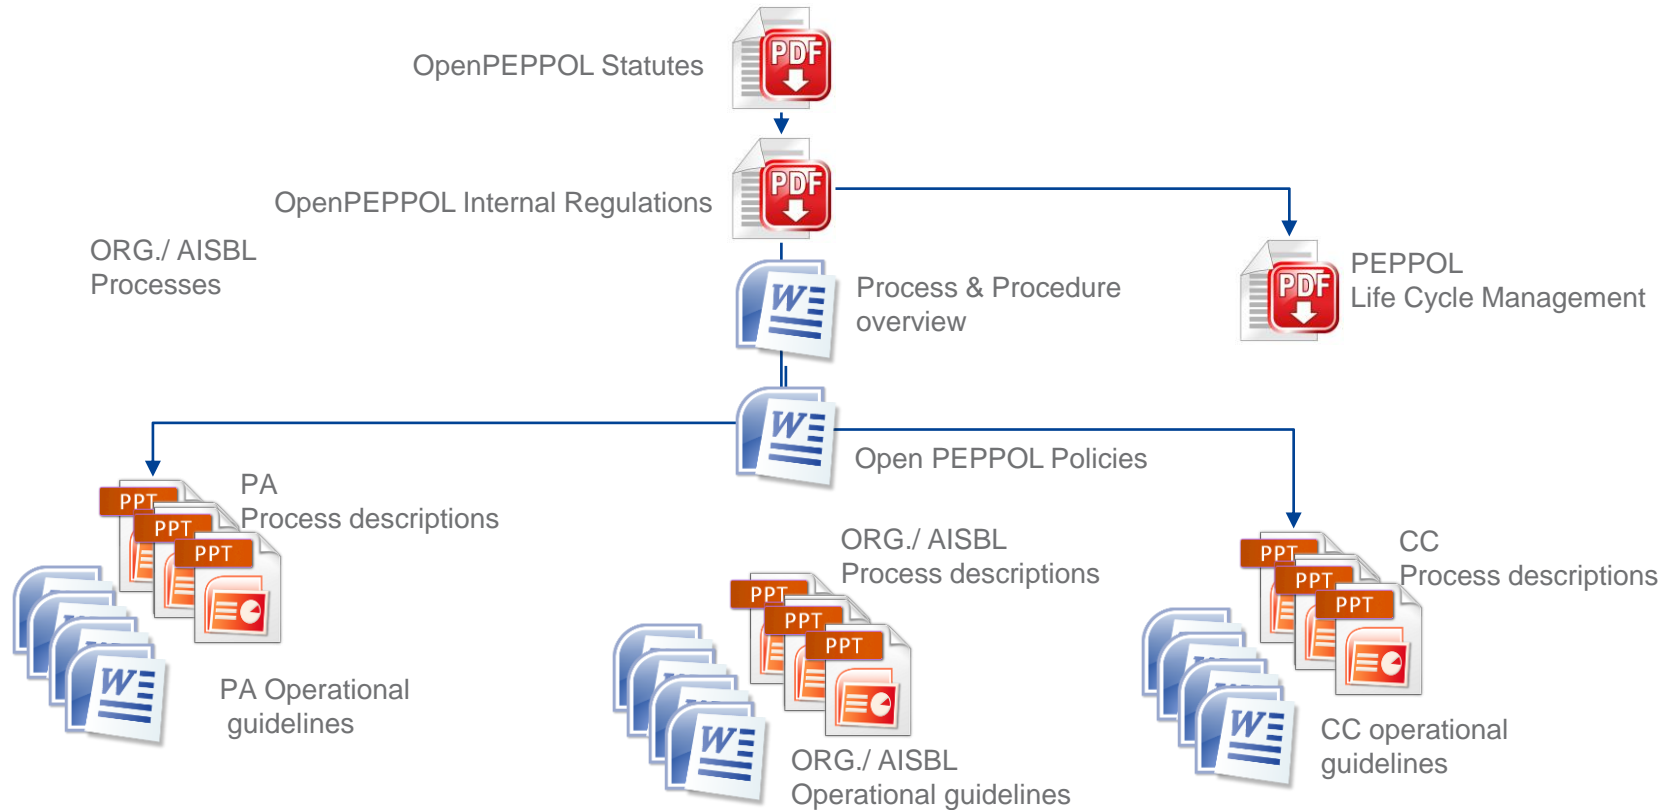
OpenPEPPOL Statutes

PDF

PDF

OpenPEPPOL Internal Regulations

ORG./ AISBL
Processes

Process & Procedure
overview

PDF

PEPPOL
Life Cycle Management

Open PEPPOL Policies

PPT
PPT
PPT

PA
Process descriptions

PA Operational
guidelines

ORG./ AISBL
Process descriptions

PPT
PPT
PPT

ORG./ AISBL
Operational guidelines

PPT
PPT
PPT

CC
Process descriptions

CC operational
guidelines